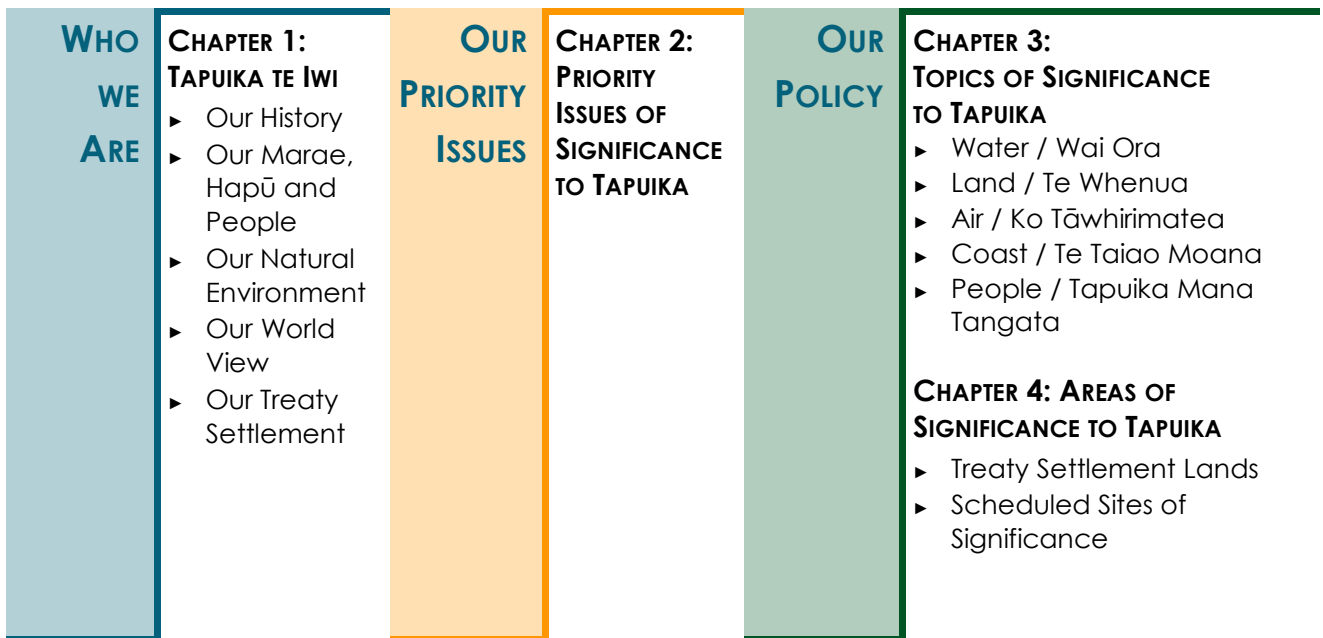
Who we Are

Chapter 1: Tapuika te Iwi
- Our History
- Our Marae, Hapū and People
- Our Natural Environment
- Our World View
- Our Treaty Settlement

Our Priority Issues

Chapter 2: Priority Issues of Significance to Tapuika

Our Policy

Chapter 3: Topics of Significance to Tapuika
- Water / Wai Ora
- Land / Te Whenua
- Air / Ko Tāwhirimatea
- Coast / Te Taiao Moana
- People / Tapuika Mana Tangata

Chapter 4: Areas of Significance to Tapuika
- Treaty Settlement Lands
- Scheduled Sites of Significance